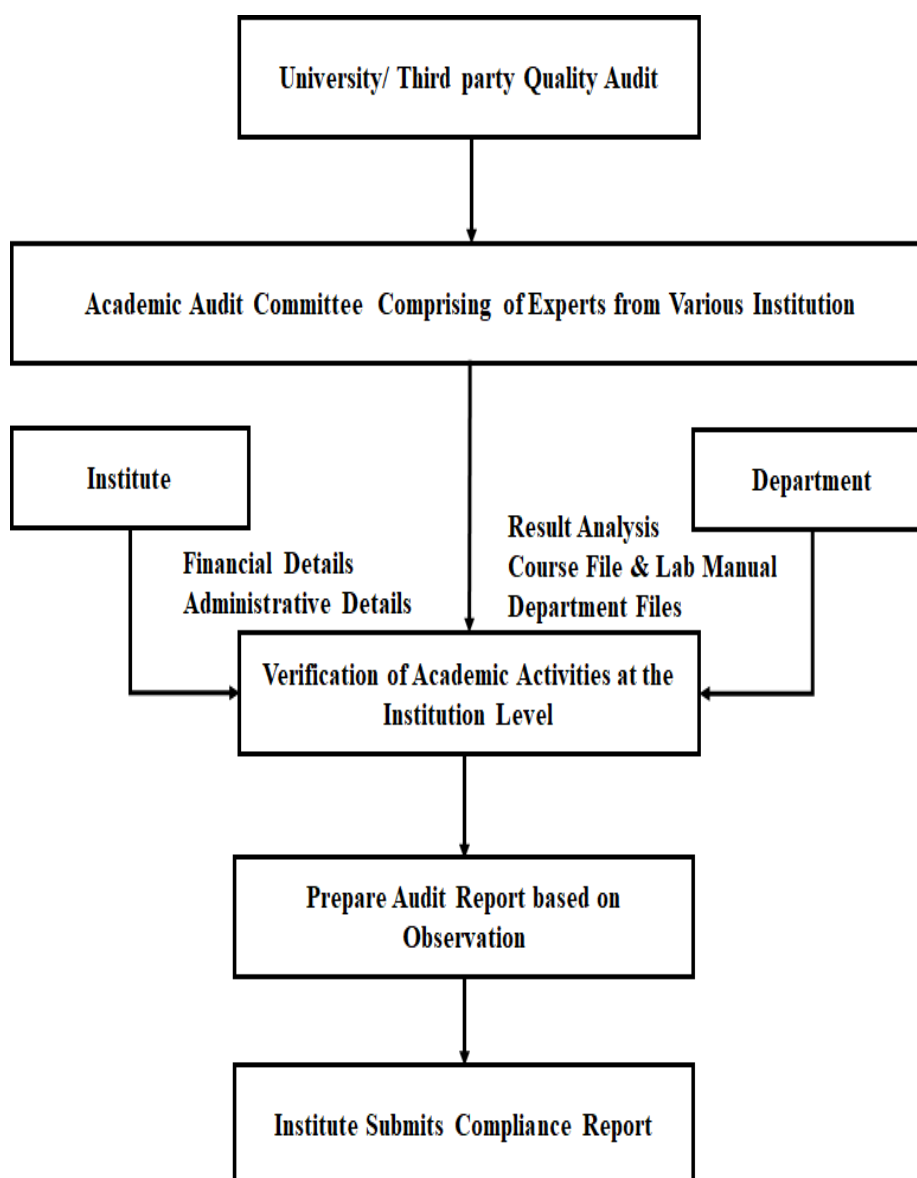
University/ Third party Quality Audit

Academic Audit Committee Comprising of Experts from Various Institution

Institute

Department

Financial Details
Administrative Details

Result Analysis
Course File & Lab Manual
Department Files

Verification of Academic Activities at the Institution Level

Prepare Audit Report based on Observation

Institute Submits Compliance Report